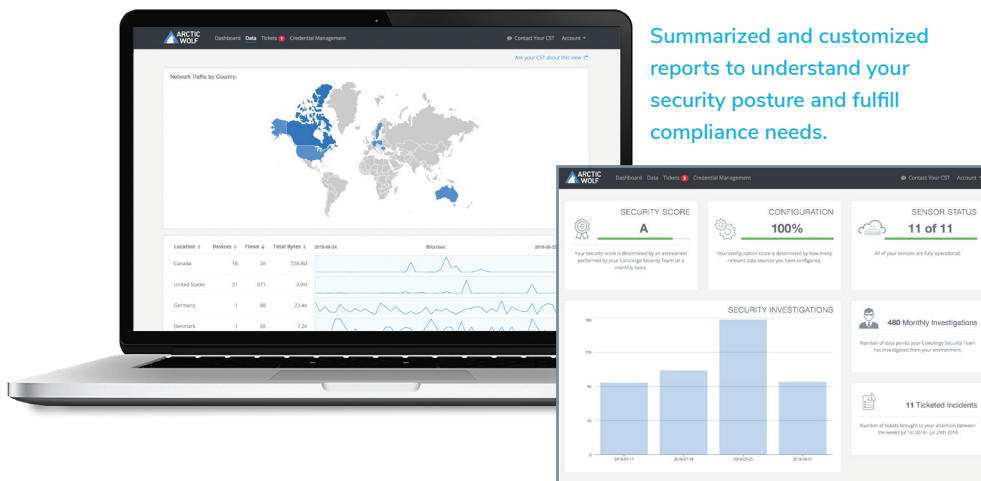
Summarized and customized reports to understand your security posture and fulfill compliance needs.

ARCTIC WOLF Dashboard Data Tickets 1 Credential Management

Contact Your CST Account

Ask your CST about this view

Network Traffic by Country:

| Location | Devices | Flows | Total Bytes | 2018-06-24 | Bits/sec | 2018-06-25 |
|---|---|---|---|---|---|---|
| Canada | 18 | 26 | 728.8M | | | |
| United States | 31 | 671 | 3.0M | | | |
| Germany | 1 | 88 | 23.4K | | | |
| Denmark | 1 | 26 | 7.2K | | | |

ARCTIC WOLF Dashboard Data Tickets 3 Credential Management

Contact Your CST Account

SECURITY SCORE
A
Your security score is determined by an assessment performed by your Concierge Security Team on a monthly basis.

CONFIGURATION
100%
Your configuration score is determined by how many relevant data sources you have configured.

SENSOR STATUS
11 of 11
All of your sensors are fully operational.

SECURITY INVESTIGATIONS

180
135
90
45
0
2018-07-11 2018-07-18 2018-07-22 2018-08-01

480 Monthly Investigations
Number of data points your Concierge Security Team has investigated from your environment.

11 Ticketed Incidents
Number of tickets brought to your attention between the weeks Jul 1st 2018 - Jul 29th 2018.